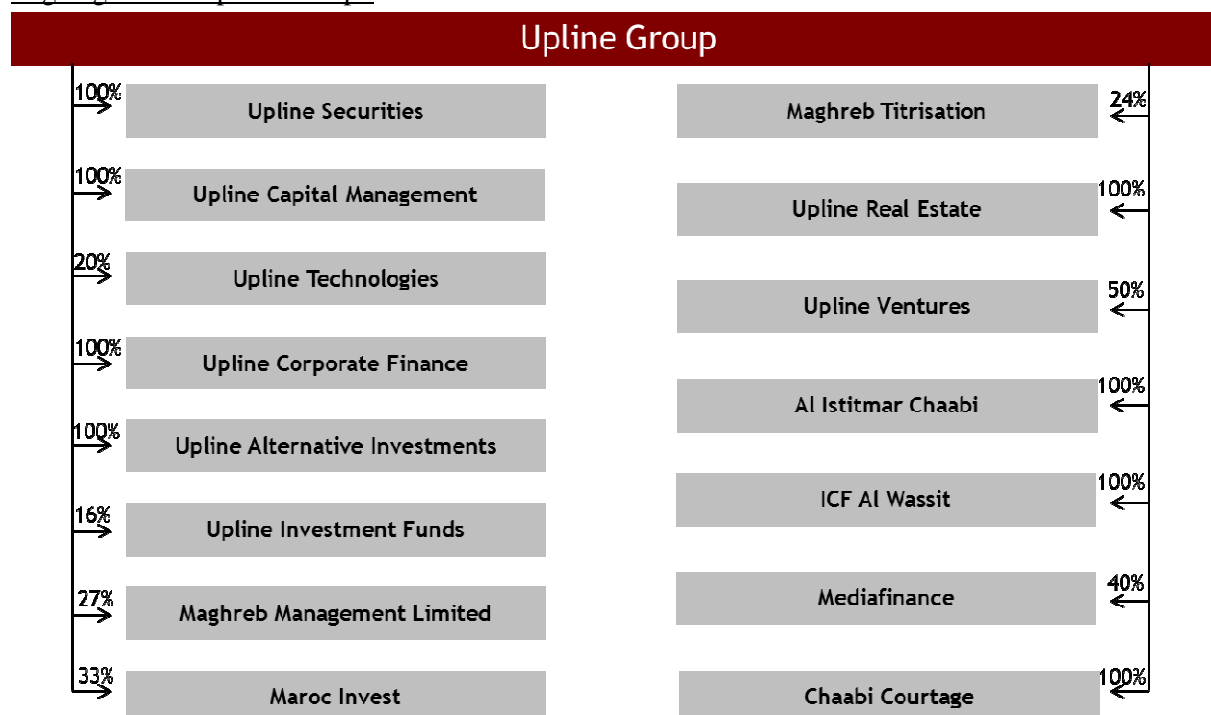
Upline Group

100% Upline Securities

100% Upline Capital Management

20% Upline Technologies

100% Upline Corporate Finance

100% Upline Alternative Investments

16% Upline Investment Funds

27% Maghreb Management Limited

33% Maroc Invest

Maghreb Titrisation 24%

Upline Real Estate 100%

Upline Ventures 50%

Al Istitmar Chaabi 100%

ICF Al Wassit 100%

Mediafinance 40%

Chaabi Courtage 100%